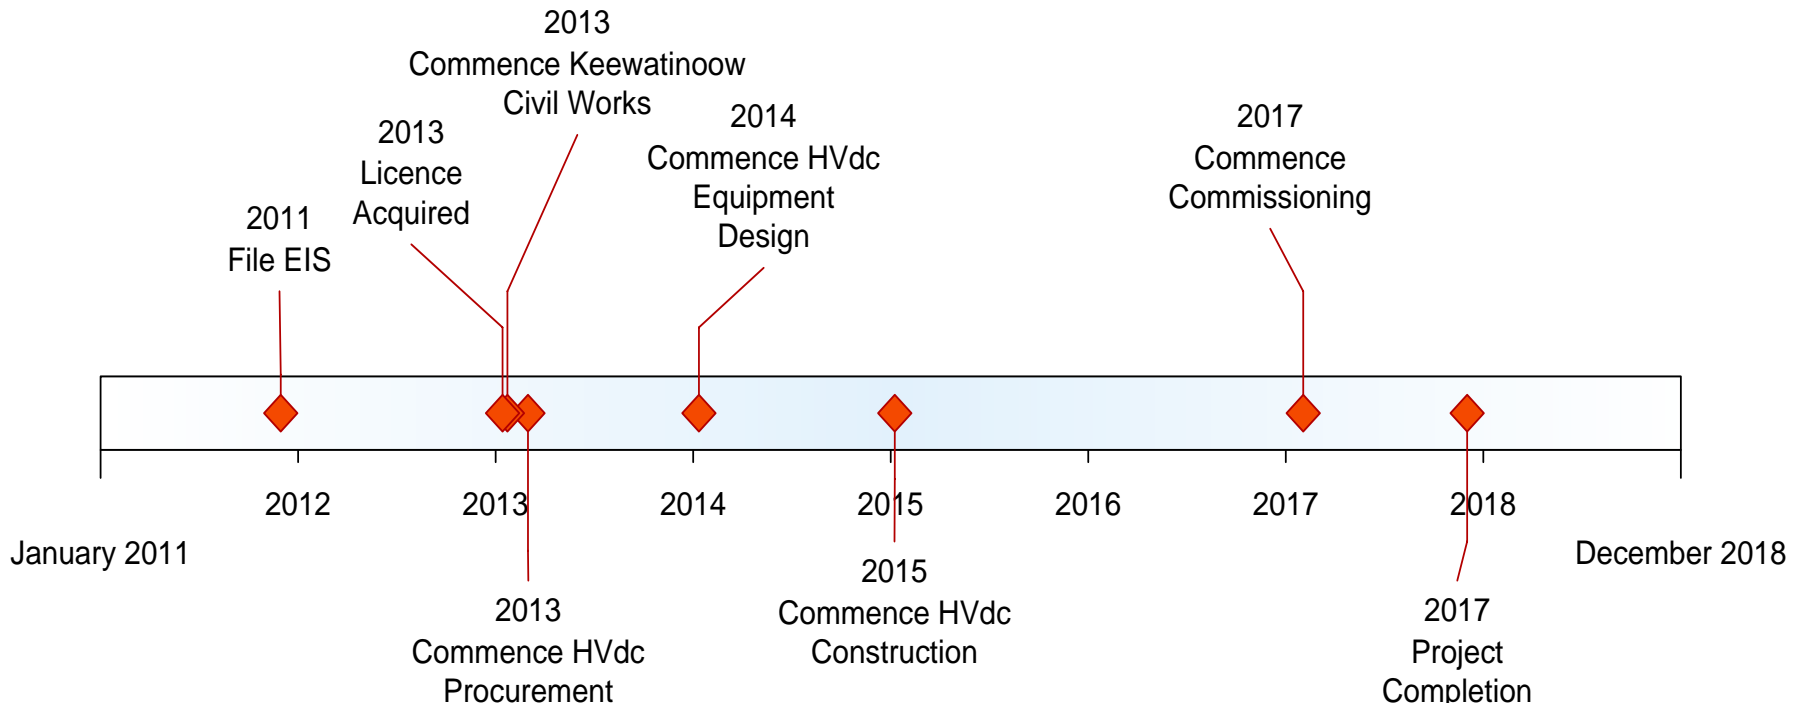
2013
Commence Keewatinoow Civil Works

2013
Licence Acquired

2011
File EIS

2014
Commence HVdc Equipment Design

2017
Commence Commissioning

2012

2013

2014

2015

2016

2017

2018

January 2011

December 2018

2013
Commence HVdc Procurement

2015
Commence HVdc Construction

2017
Project Completion